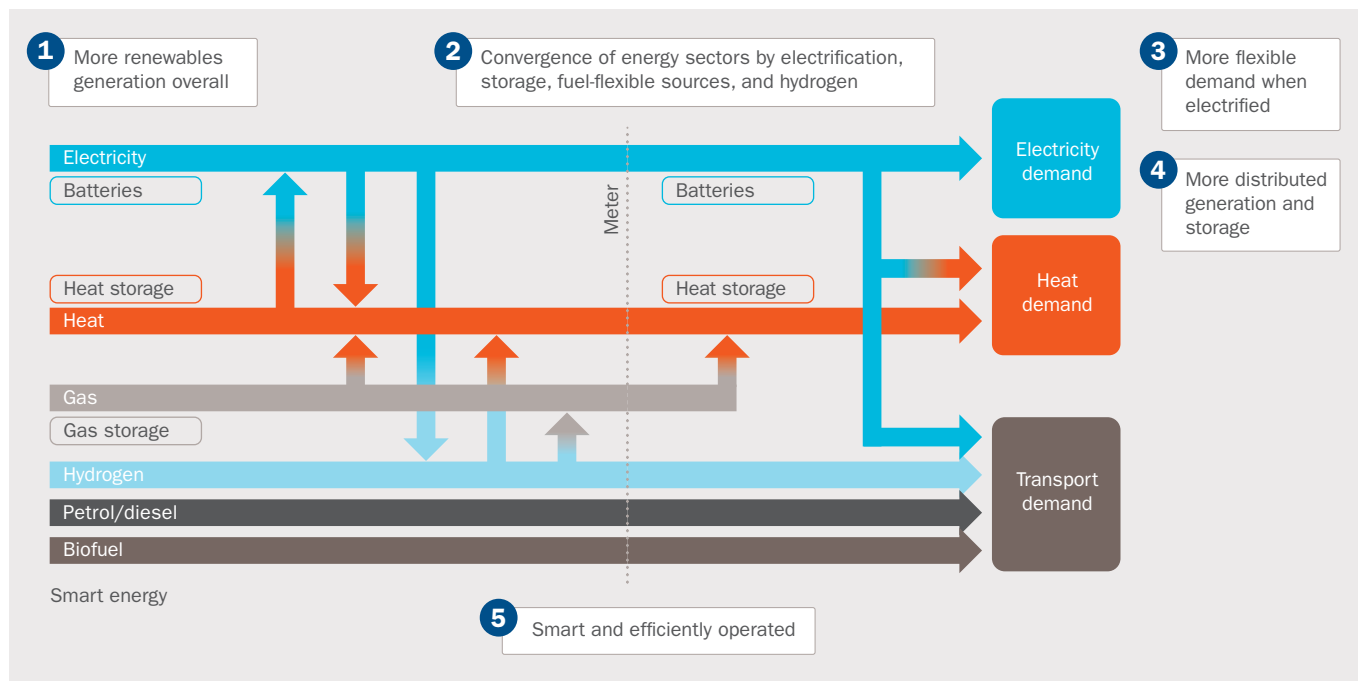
1 More renewables generation overall

2 Convergence of energy sectors by electrification, storage, fuel-flexible sources, and hydrogen

3 More flexible demand when electrified

4 More distributed generation and storage

Electricity

Batteries

Meter

Batteries

Electricity demand

Heat storage

Heat storage

Heat

Heat demand

Gas

Gas storage

Hydrogen

Petrol/diesel

Biofuel

Transport demand

Smart energy

5 Smart and efficiently operated